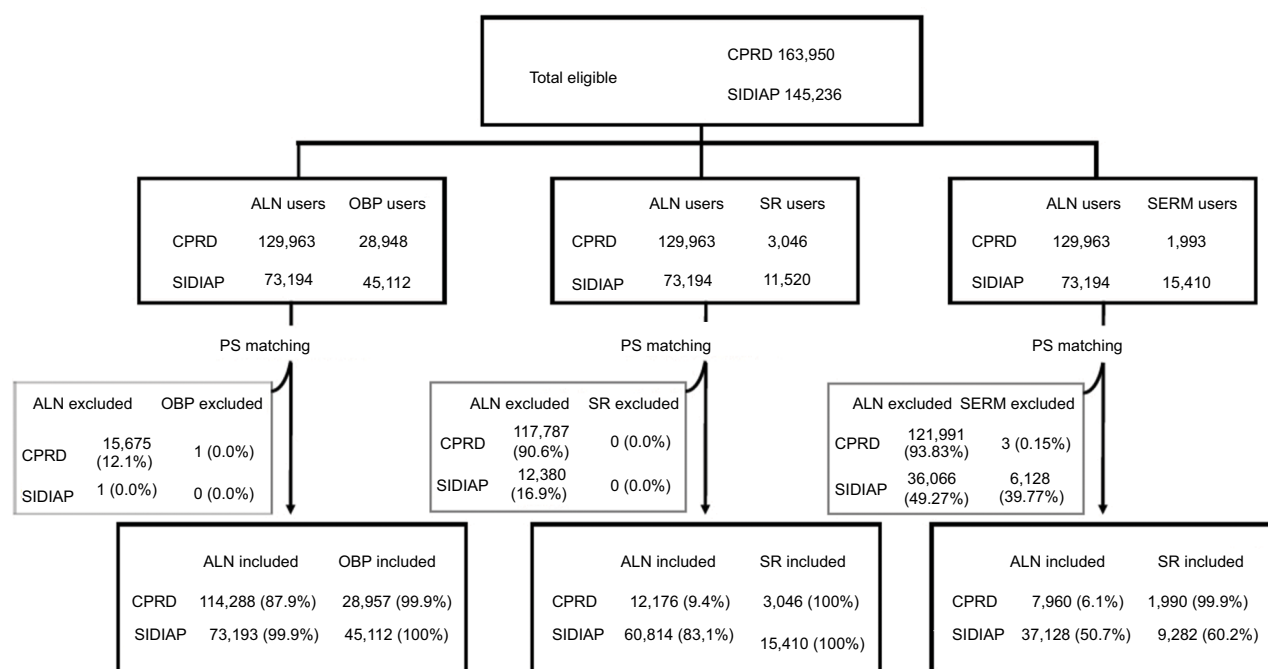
Total eligible

CPRD 163,950

SIDIAP 145,236

| | ALN users | OBP users |
|---|---|---|
| CPRD | 129,963 | 28,948 |
| SIDIAP | 73,194 | 45,112 |

PS matching

| | ALN excluded | OBP excluded |
|---|---|---|
| CPRD | 15,675 (12.1%) | 1 (0.0%) |
| SIDIAP | 1 (0.0%) | 0 (0.0%) |

| | ALN included | OBP included |
|---|---|---|
| CPRD | 114,288 (87.9%) | 28,957 (99.9%) |
| SIDIAP | 73,193 (99.9%) | 45,112 (100%) |

| | ALN users | SR users |
|---|---|---|
| CPRD | 129,963 | 3,046 |
| SIDIAP | 73,194 | 11,520 |

PS matching

| | ALN excluded | SR excluded |
|---|---|---|
| CPRD | 117,787 (90.6%) | 0 (0.0%) |
| SIDIAP | 12,380 (16.9%) | 0 (0.0%) |

| | ALN included | SR included |
|---|---|---|
| CPRD | 12,176 (9.4%) | 3,046 (100%) |
| SIDIAP | 60,814 (83,1%) | 15,410 (100%) |

| | ALN users | SERM users |
|---|---|---|
| CPRD | 129,963 | 1,993 |
| SIDIAP | 73,194 | 15,410 |

PS matching

| | ALN excluded | SERM excluded |
|---|---|---|
| CPRD | 121,991 (93.83%) | 3 (0.15%) |
| SIDIAP | 36,066 (49.27%) | 6,128 (39.77%) |

| | ALN included | SR included |
|---|---|---|
| CPRD | 7,960 (6.1%) | 1,990 (99.9%) |
| SIDIAP | 37,128 (50.7%) | 9,282 (60.2%) |